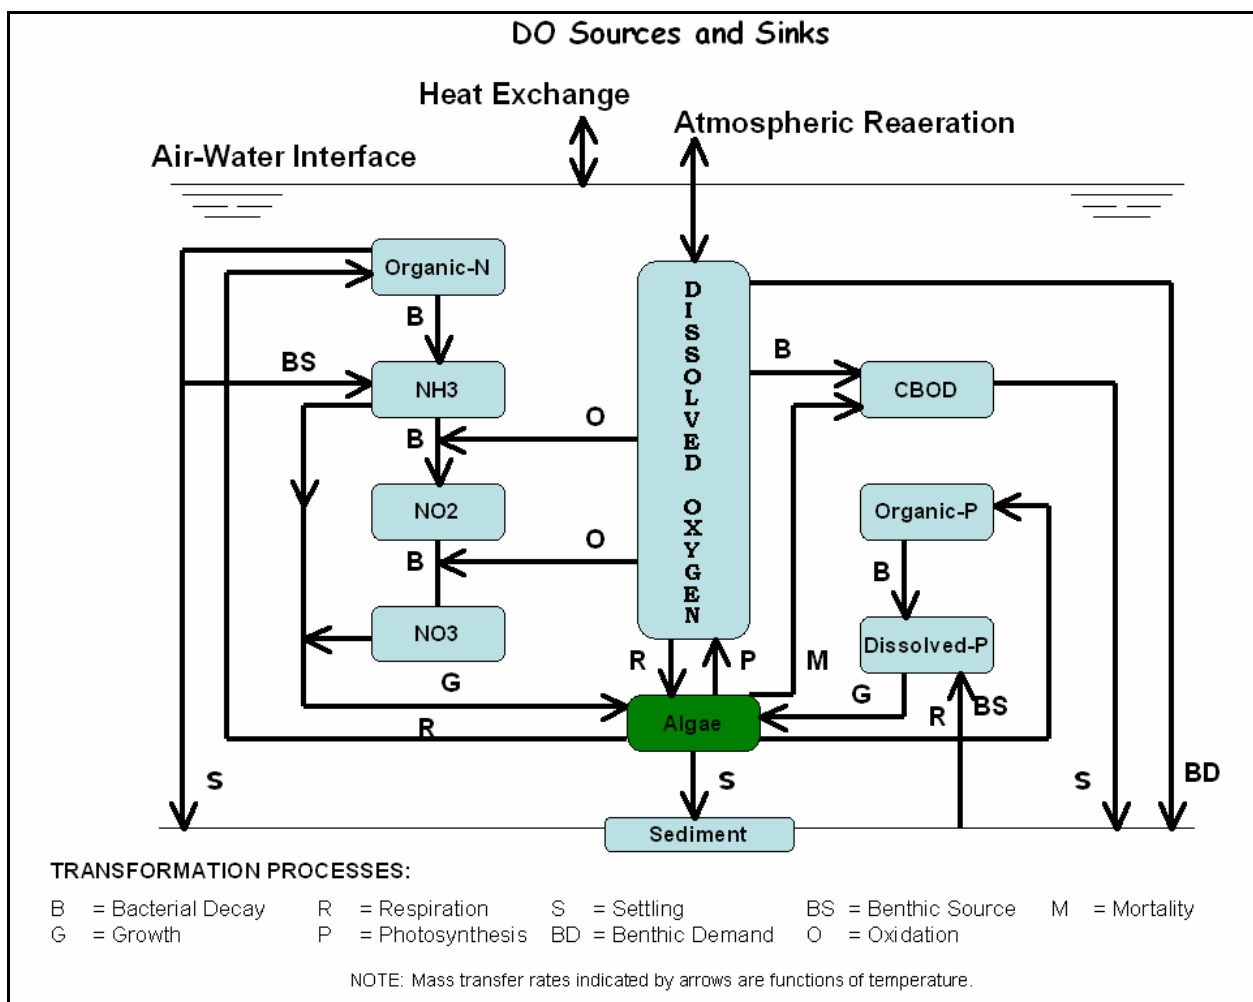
DO Sources and Sinks

Heat Exchange

Atmospheric Reaeration

Air-Water Interface

Organic-N

B

BS

NH3

O

B

NO2

O

B

NO3

G

R

DISSOLVED OXYGEN

B

CBOD

Organic-P

B

Dissolved-P

R

P

M

G

Algae

R

BS

S

S

S

BD

Sediment

TRANSFORMATION PROCESSES:

B = Bacterial Decay
G = Growth

R = Respiration
P = Photosynthesis

S = Settling
BD = Benthic Demand

BS = Benthic Source
O = Oxidation

M = Mortality

NOTE: Mass transfer rates indicated by arrows are functions of temperature.